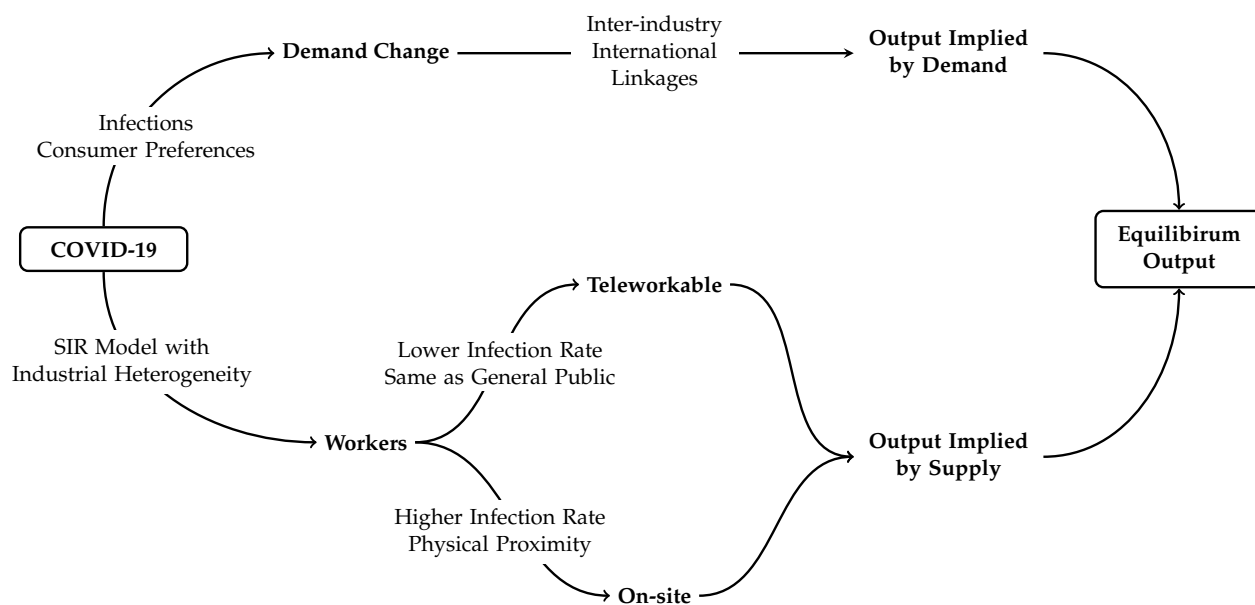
Demand Change

Inter-industry
International
Linkages

Output Implied
by Demand

Infections
Consumer Preferences

COVID-19

Equilibirum
Output

Teleworkable

SIR Model with
Industrial Heterogeneity

Lower Infection Rate
Same as General Public

Workers

Output Implied
by Supply

Higher Infection Rate
Physical Proximity

On-site